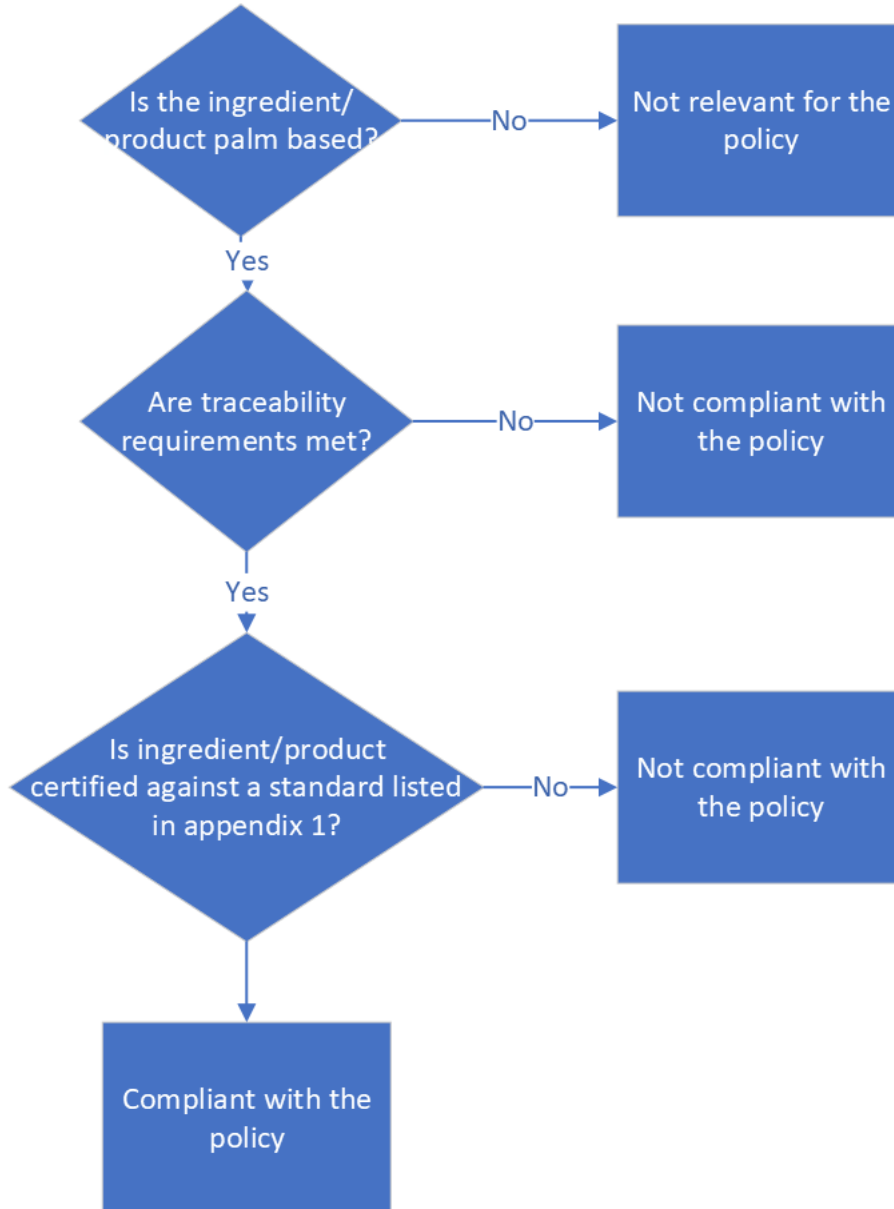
Is the ingredient/ product palm based?

No

Not relevant for the policy

Yes

Are traceability requirements met?

No

Not compliant with the policy

Yes

Is ingredient/product certified against a standard listed in appendix 1?

No

Not compliant with the policy

Compliant with the policy